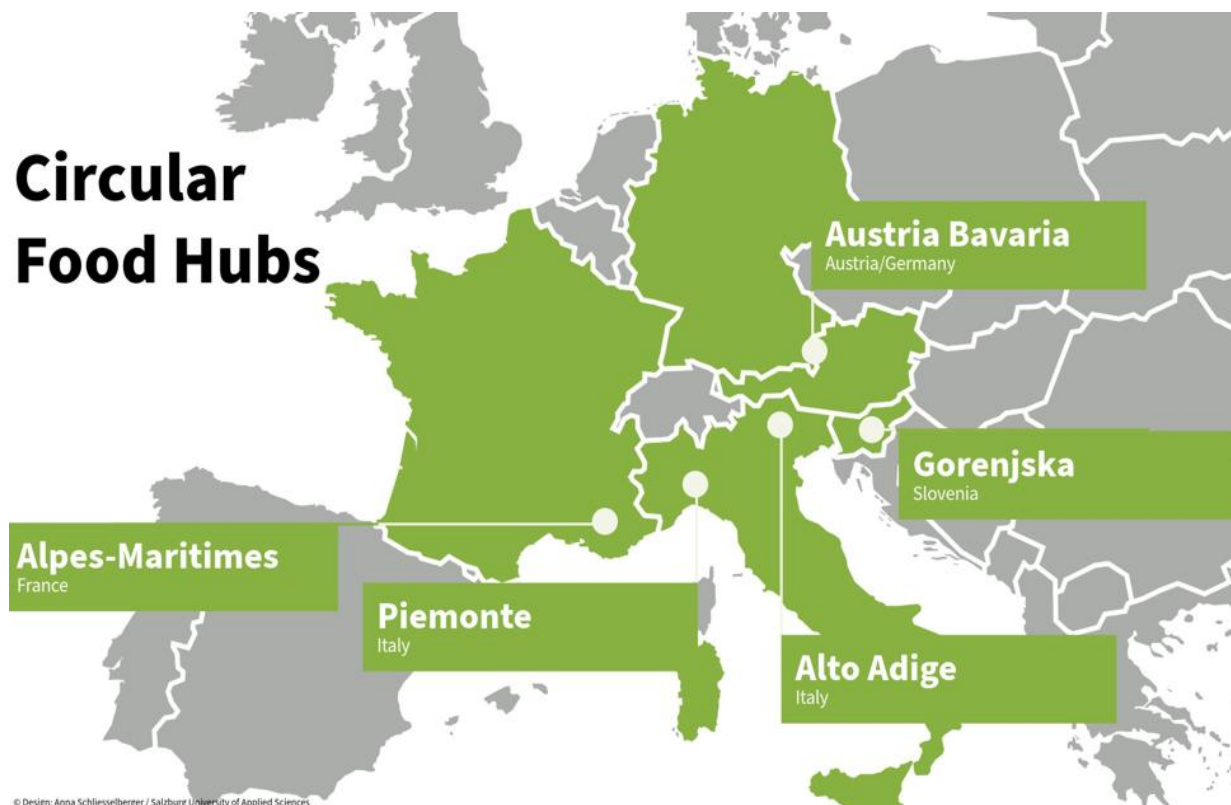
Circular Food Hubs

Austria Bavaria
Austria/Germany

Gorenjska
Slovenia

Alpes-Maritimes
France

Piemonte
Italy

Alto Adige
Italy

© Design: Anna Schliesselberger / Salzburg University of Applied Sciences